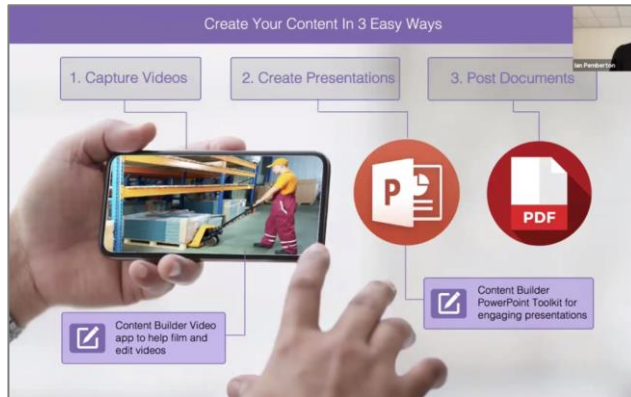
Create Your Content In 3 Easy Ways

Ian Pemberton

1. Capture Videos

2. Create Presentations

3. Post Documents

P

PDF

Content Builder PowerPoint Toolkit for engaging presentations

Content Builder Video app to help film and edit videos